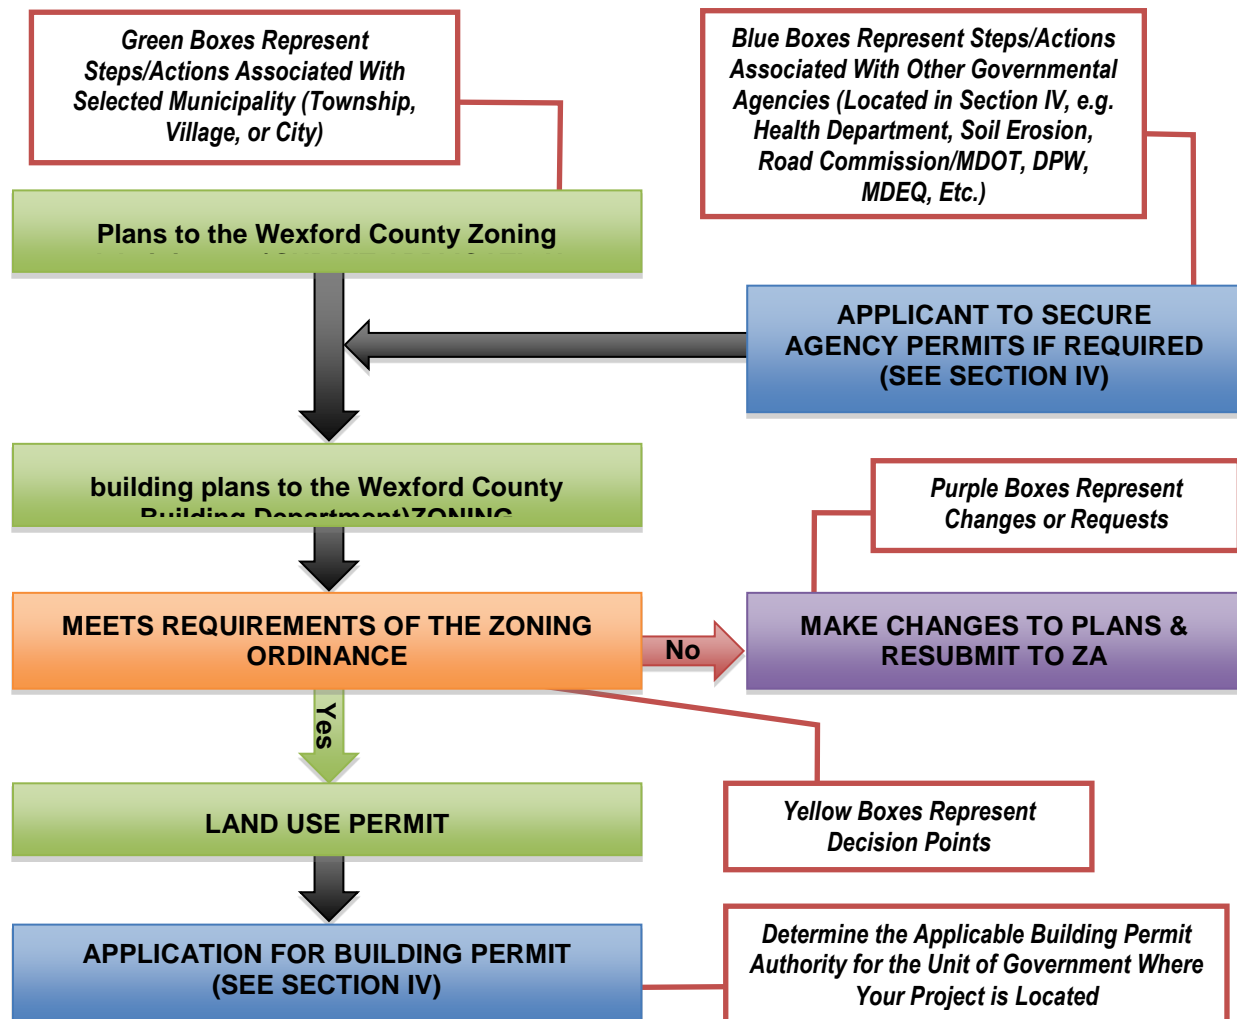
Green Boxes Represent Steps/Actions Associated With Selected Municipality (Township, Village, or City)

Blue Boxes Represent Steps/Actions Associated With Other Governmental Agencies (Located in Section IV, e.g. Health Department, Soil Erosion, Road Commission/MDOT, DPW, MDEQ, Etc.)

Plans to the Wexford County Zoning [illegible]

APPLICANT TO SECURE AGENCY PERMITS IF REQUIRED (SEE SECTION IV)

building plans to the Wexford County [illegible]

Purple Boxes Represent Changes or Requests

MEETS REQUIREMENTS OF THE ZONING ORDINANCE

No

MAKE CHANGES TO PLANS & RESUBMIT TO ZA

Yes

Yellow Boxes Represent Decision Points

LAND USE PERMIT

APPLICATION FOR BUILDING PERMIT (SEE SECTION IV)

Determine the Applicable Building Permit Authority for the Unit of Government Where Your Project is Located